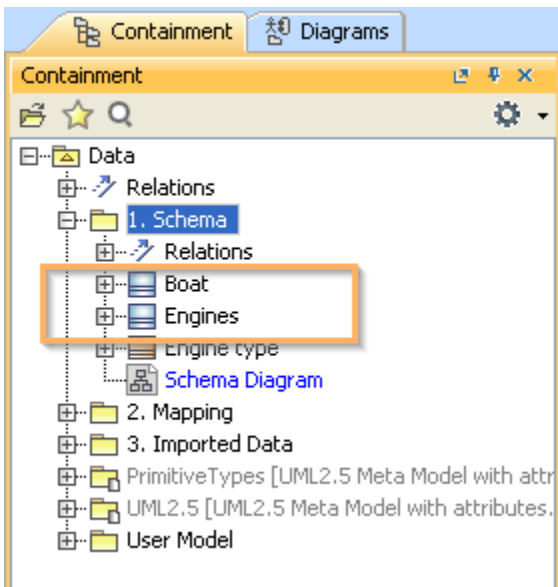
Containment
Diagrams
Containment
Data
Relations
1. Schema
Relations
Boat
Engines
Engine type
Schema Diagram
2. Mapping
3. Imported Data
PrimitiveTypes [UML2.5 Meta Model with attr
UML2.5 [UML2.5 Meta Model with attributes.
User Model